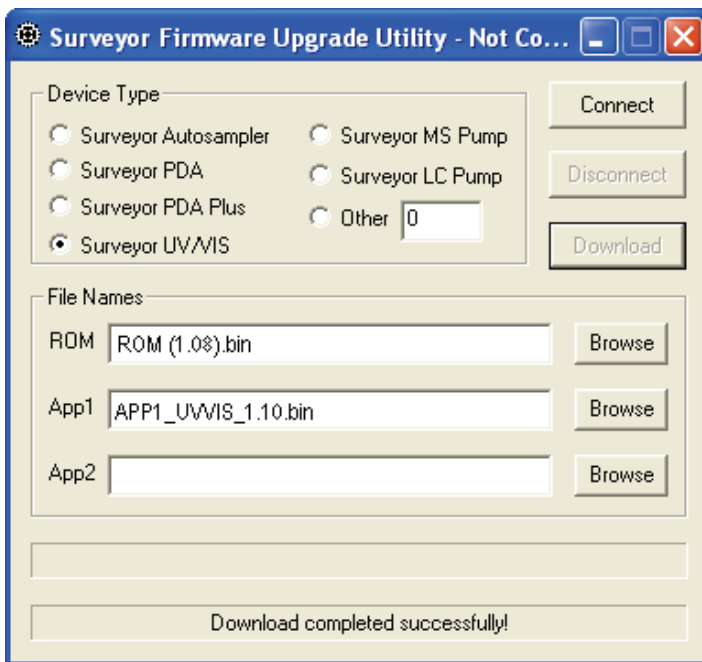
Surveyor Firmware Upgrade Utility - Not Co...

Device Type

Surveyor Autosampler
Surveyor PDA
Surveyor PDA Plus
Surveyor UV/VIS
Surveyor MS Pump
Surveyor LC Pump
Other 0

Connect
Disconnect
Download

File Names

ROM ROM (1.08).bin Browse

App1 APP1_UVVIS_1.10.bin Browse

App2 Browse

Download completed successfully!